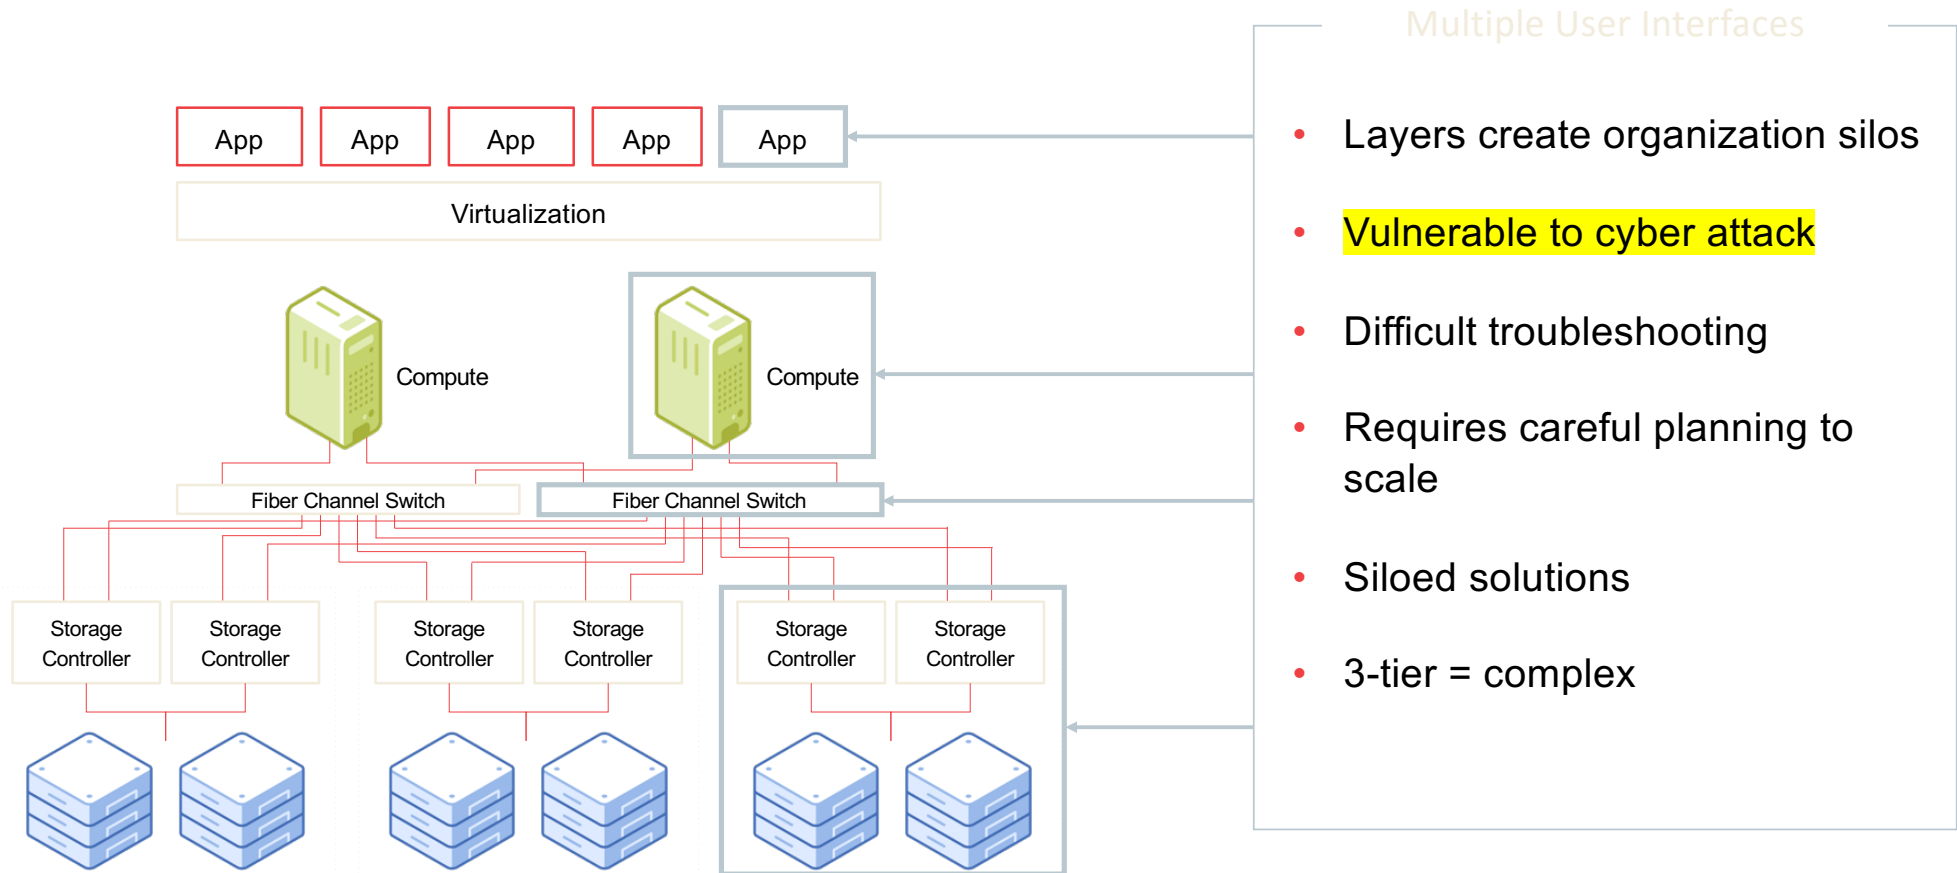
Multiple User Interfaces

App App App App App

Virtualization

Compute

Compute

Fiber Channel Switch

Fiber Channel Switch

Storage Controller

Storage Controller

Storage Controller

Storage Controller

Storage Controller

Storage Controller

- Layers create organization silos
- Vulnerable to cyber attack
- Difficult troubleshooting
- Requires careful planning to scale
- Siloed solutions
- 3-tier = complex